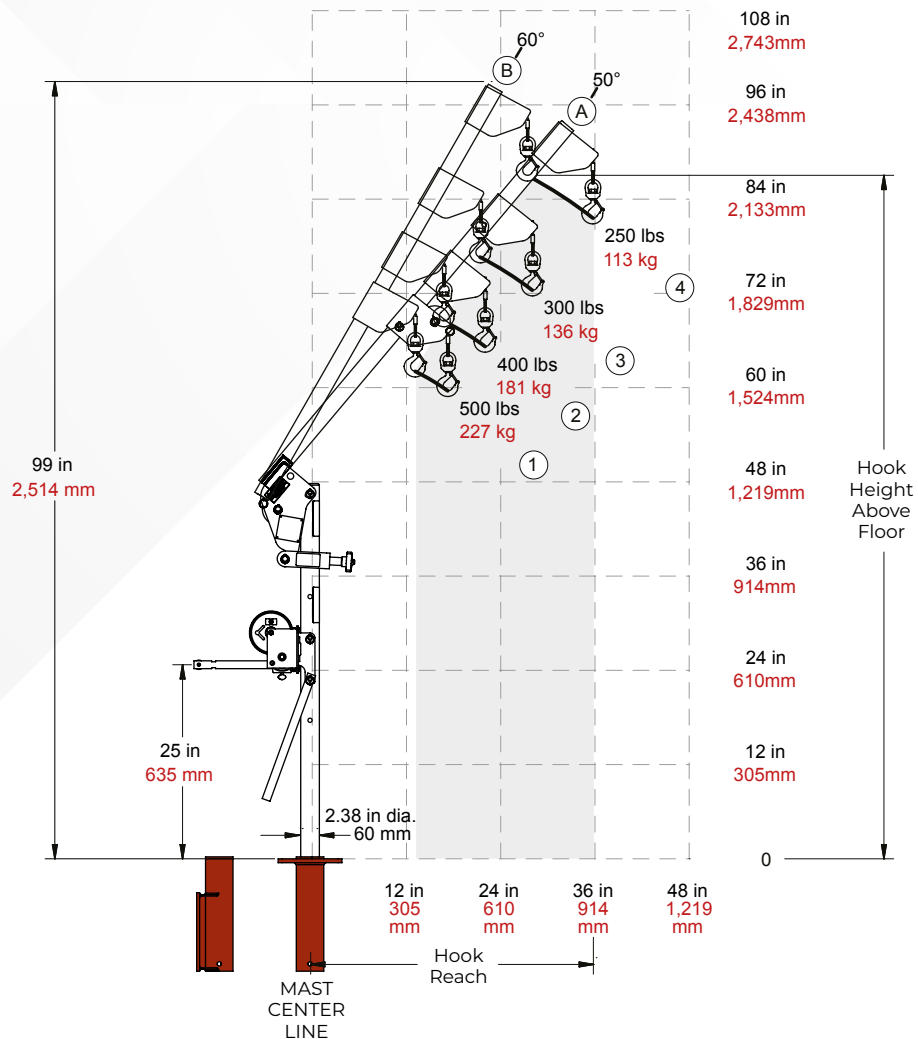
60°

B

50°

A

108 in
2,743mm

96 in
2,438mm

84 in
2,133mm

250 lbs
113 kg

4

72 in
1,829mm

300 lbs
136 kg

3

60 in
1,524mm

400 lbs
181 kg

500 lbs
227 kg

2

1

99 in
2,514 mm

48 in
1,219mm

Hook
Height
Above
Floor

36 in
914mm

24 in
610mm

25 in
635 mm

12 in
305mm

2.38 in dia.
60 mm

0

12 in
305
mm

24 in
610
mm

36 in
914
mm

48 in
1,219
mm

Hook
Reach

MAST
CENTER
LINE